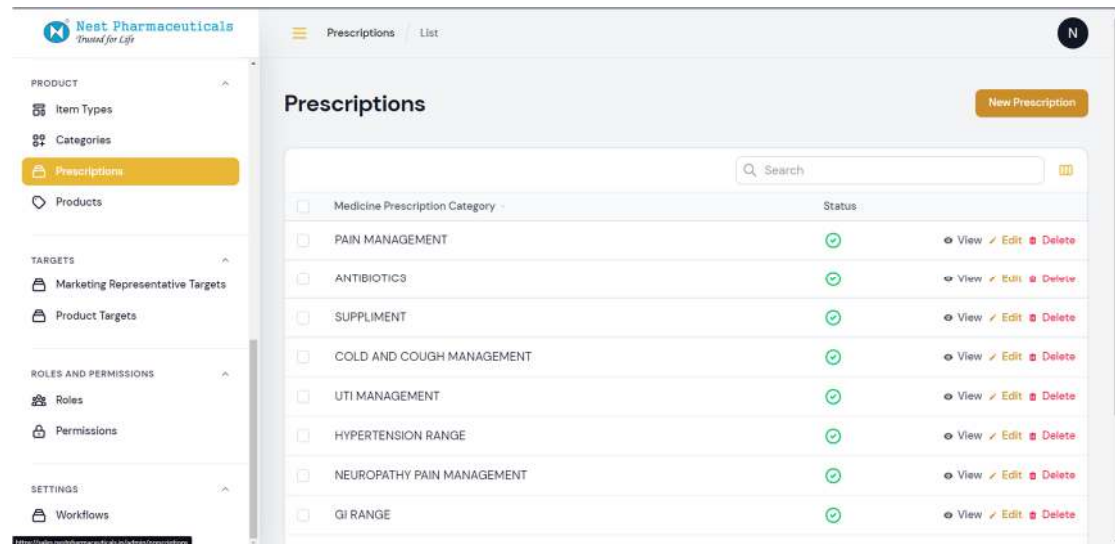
Nest Pharmaceuticals
Trusted for Life

PRODUCT
Item Types
Categories
Prescriptions
Products

TARGETS
Marketing Representative Targets
Product Targets

ROLES AND PERMISSIONS
Roles
Permissions

SETTINGS
Workflows

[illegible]

Prescriptions / List

N

Prescriptions

New Prescription

Search

| Medicine Prescription Category | Status | |
|---|---|---|
| PAIN MANAGEMENT | | View Edit Delete |
| ANTIBIOTICS | | View Edit Delete |
| SUPPLIMENT | | View Edit Delete |
| COLD AND COUGH MANAGEMENT | | View Edit Delete |
| UTI MANAGEMENT | | View Edit Delete |
| HYPERTENSION RANGE | | View Edit Delete |
| NEUROPATHY PAIN MANAGEMENT | | View Edit Delete |
| GI RANGE | | View Edit Delete |